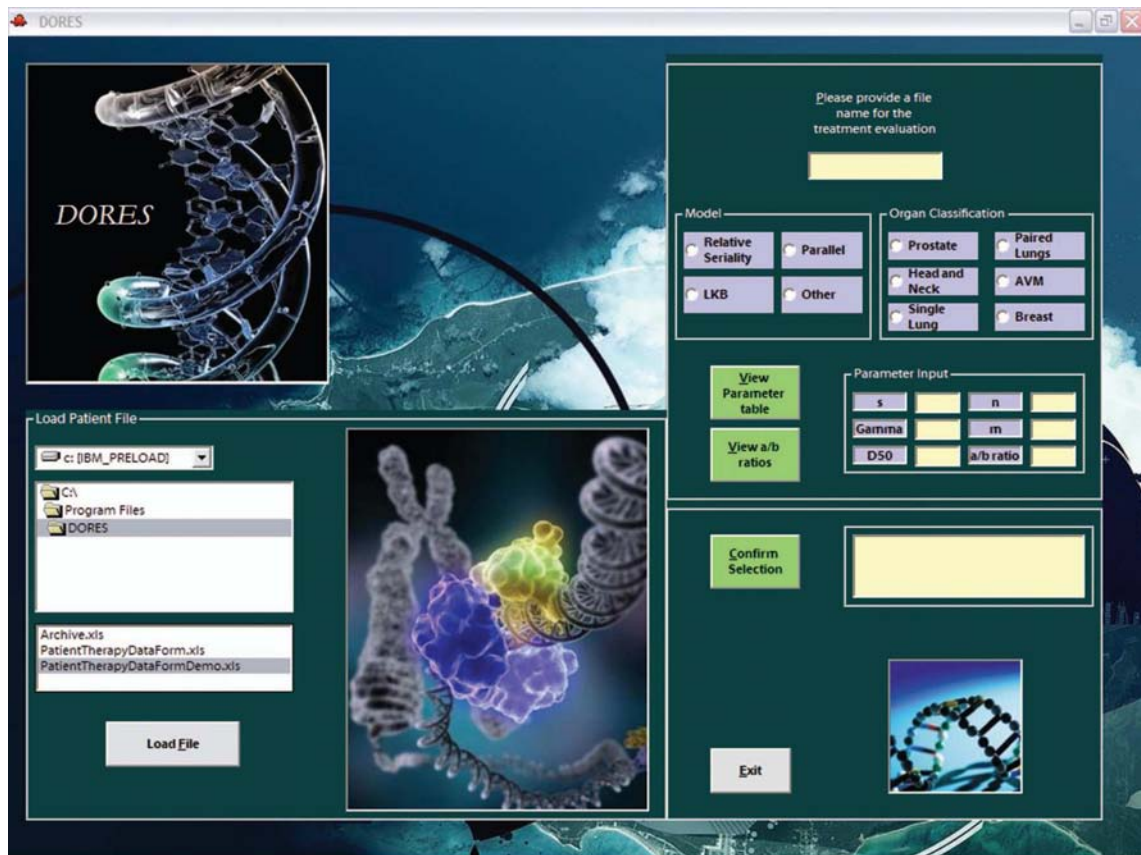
DORES

DORES

Please provide a file name for the treatment evaluation

Model
Relative Seriality
Parallel
LKB
Other

Organ Classification
Prostate
Paired Lungs
Head and Neck
AVM
Single Lung
Breast

View Parameter table

View a/b ratios

Parameter Input
| s | | n | |
|---|---|---|---|
| Gamma | | m | |
| D50 | | a/b ratio | |

Load Patient File
c: [IBM_PRELOAD]
C:\
Program Files
DORES

Archive.xls
PatientTherapyDataForm.xls
PatientTherapyDataFormDemo.xls

Load File

Confirm Selection

Exit